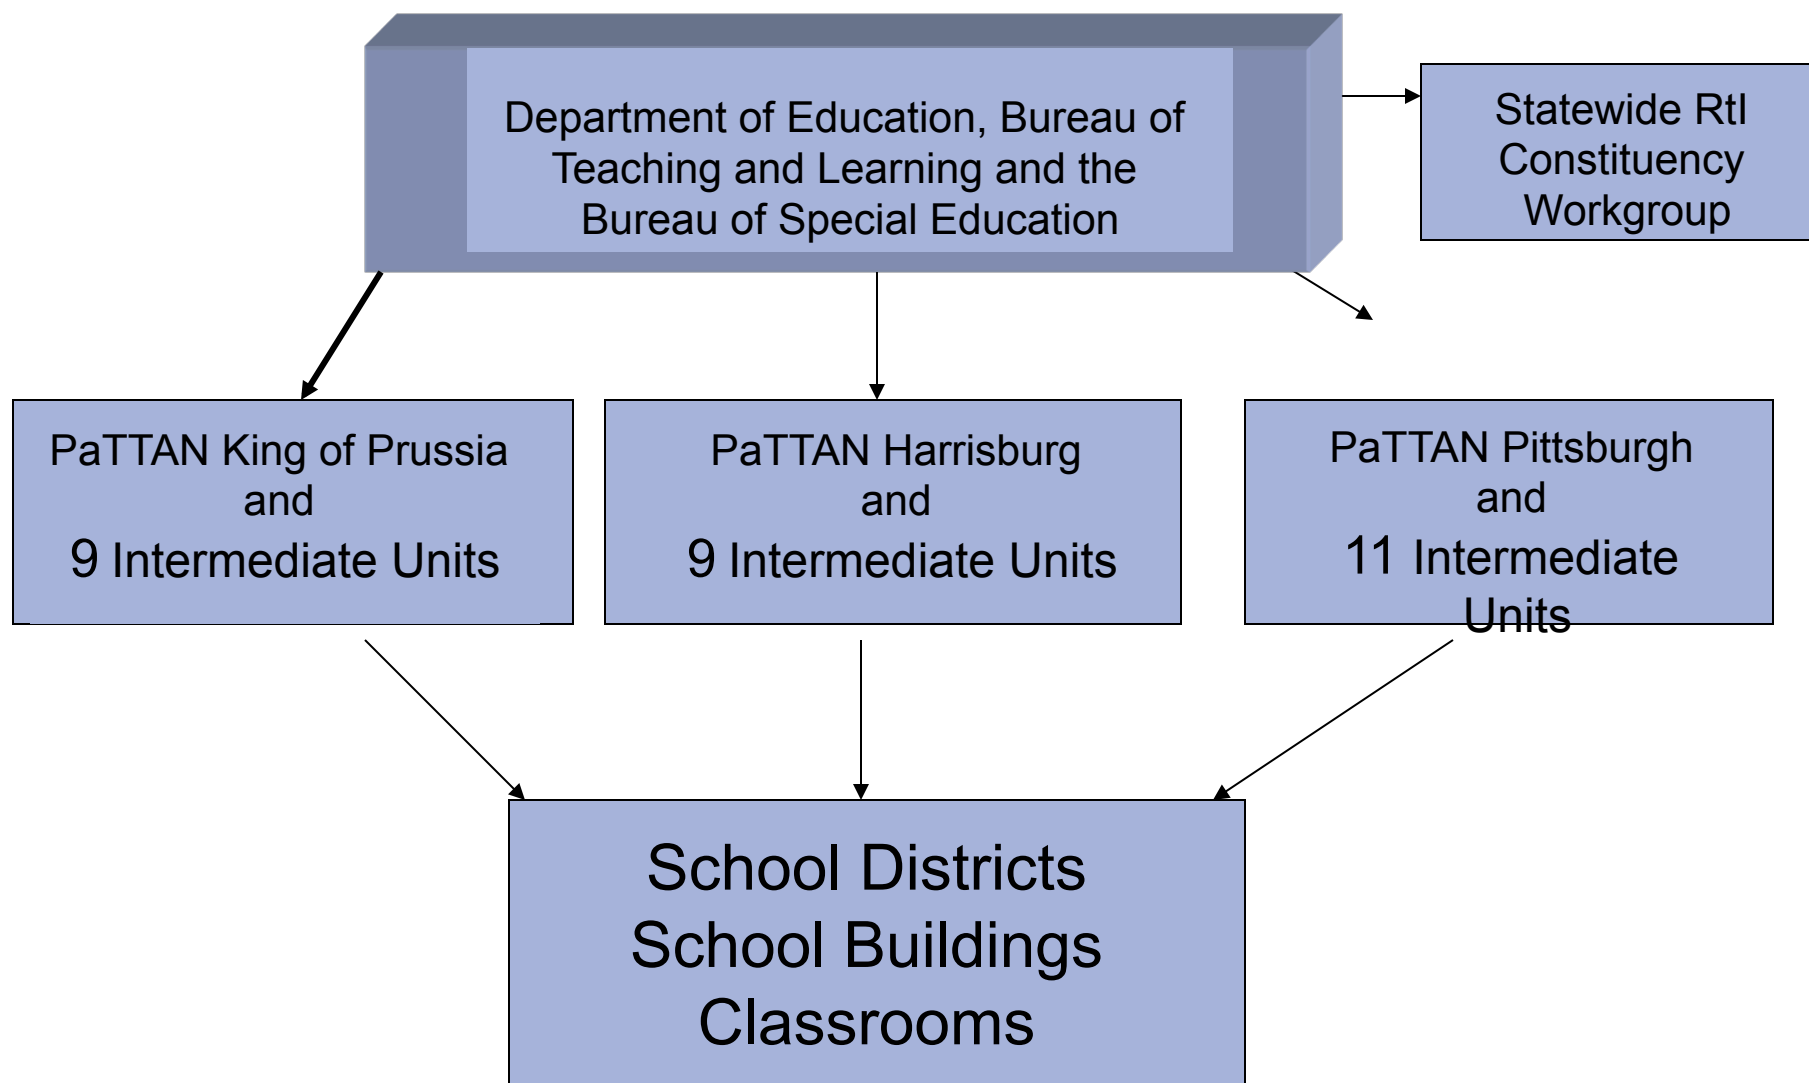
Department of Education, Bureau of Teaching and Learning and the Bureau of Special Education

Statewide RtI Constituency Workgroup

PaTTAN King of Prussia and
9 Intermediate Units

PaTTAN Harrisburg and
9 Intermediate Units

PaTTAN Pittsburgh and
11 Intermediate Units

School Districts
School Buildings
Classrooms